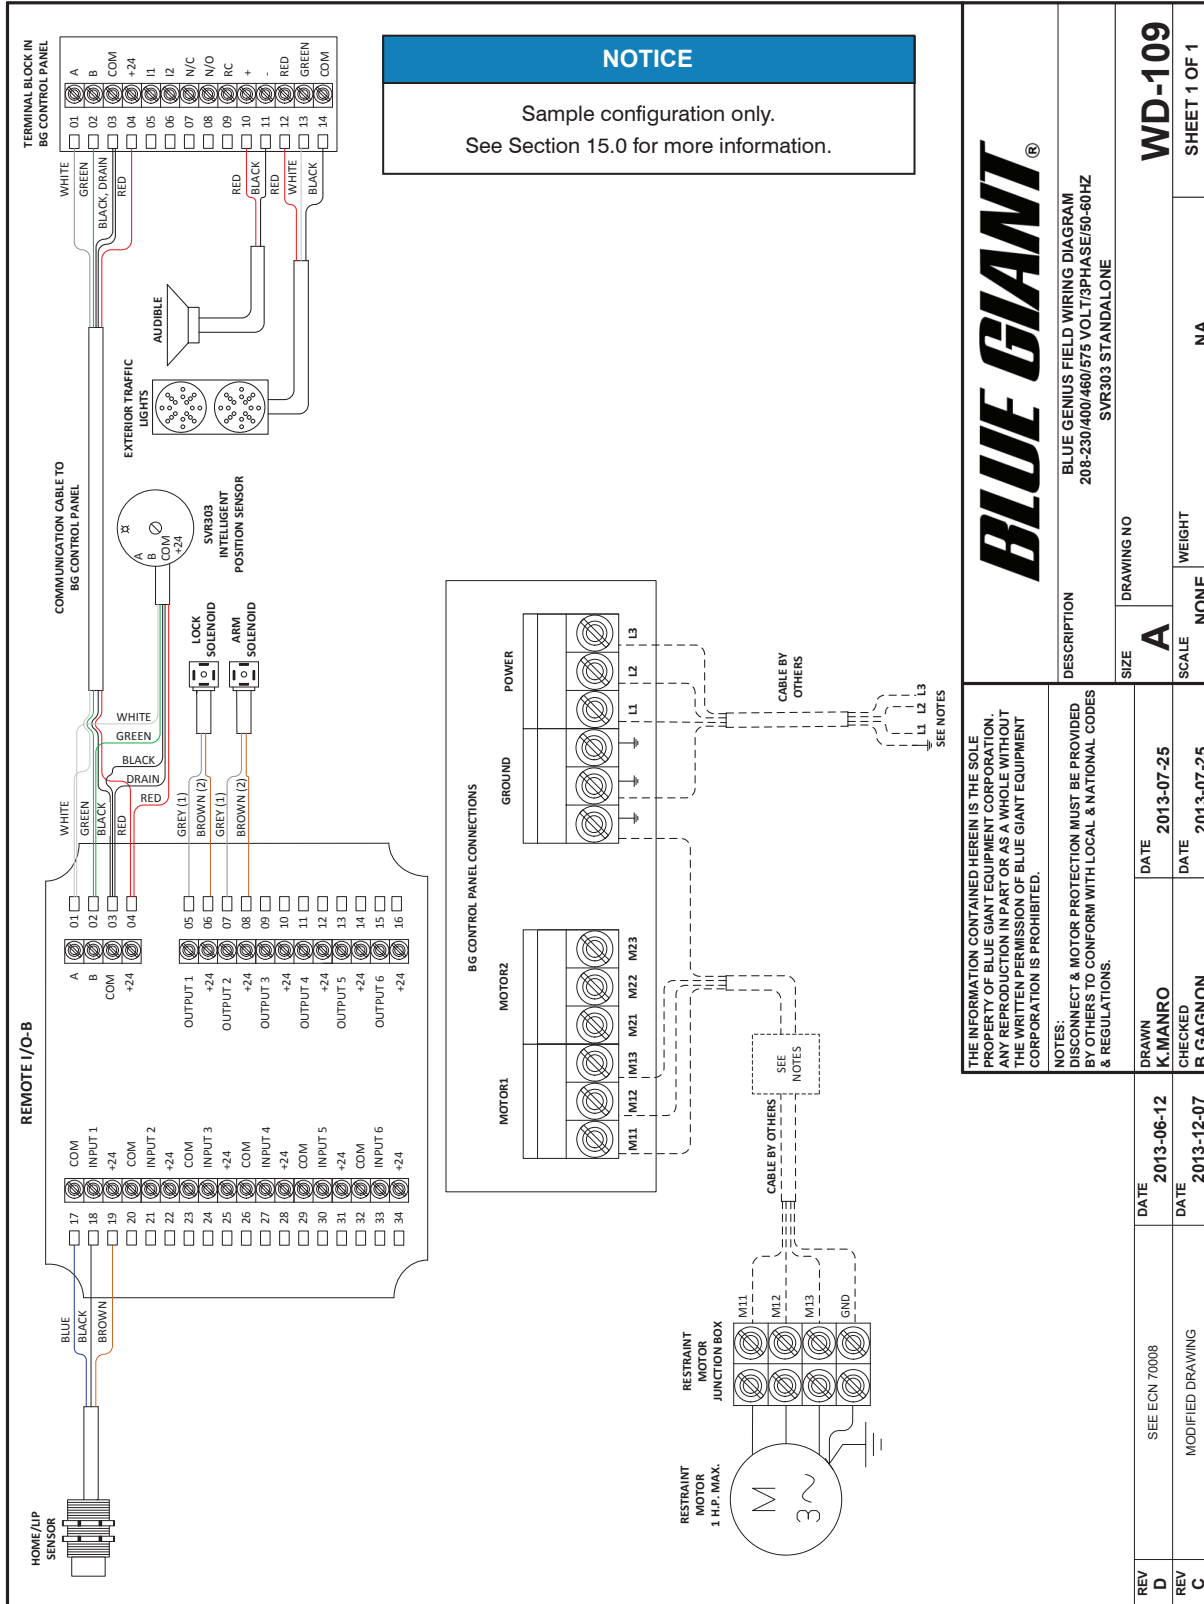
NOTICE

Sample configuration only.
See Section 15.0 for more information.

TERMINAL BLOCK IN BG CONTROL PANEL

01 A
02 B
03 COM
04 +24
05 I1
06 I2
07 N/C
08 N/O
09 RC
10 +
11 -
12 RED
13 GREEN
14 COM

WHITE
GREEN
BLACK, DRAIN
RED

RED
BLACK
RED
WHITE
BLACK

AUDIBLE

EXTERIOR TRAFFIC LIGHTS

COMMUNICATION CABLE TO BG CONTROL PANEL

A
B
COM
+24

SVR303 INTELLIGENT POSITION SENSOR

LOCK SOLENOID

ARM SOLENOID

WHITE
GREEN
BLACK
DRAIN
RED

WHITE
GREEN
BLACK
RED
GREY (1)
BROWN (2)
GREY (1)
BROWN (2)

REMOTE I/O-B

01 A
02 B
03 COM
04 +24
05 OUTPUT 1
06 +24
07 OUTPUT 2
08 +24
09 OUTPUT 3
10 +24
11 OUTPUT 4
12 +24
13 OUTPUT 5
14 +24
15 OUTPUT 6
16 +24

17 COM
18 INPUT 1
19 +24
20 COM
21 INPUT 2
22 +24
23 COM
24 INPUT 3
25 +24
26 COM
27 INPUT 4
28 +24
29 COM
30 INPUT 5
31 +24
32 COM
33 INPUT 6
34 +24

BLUE
BLACK
BROWN

HOME/LIP SENSOR

BG CONTROL PANEL CONNECTIONS

MOTOR1
MOTOR2
GROUND
POWER

M11 M12 M13 M21 M22 M23 L1 L2 L3

CABLE BY OTHERS

L1 L2 L3
SEE NOTES

SEE NOTES

CABLE BY OTHERS

RESTRAINT MOTOR JUNCTION BOX

M11
M12
M13
GND

RESTRAINT MOTOR 1 H.P. MAX.

M
3~

BLUE GIANT®

THE INFORMATION CONTAINED HEREIN IS THE SOLE PROPERTY OF BLUE GIANT EQUIPMENT CORPORATION. ANY REPRODUCTION IN PART OR AS A WHOLE WITHOUT THE WRITTEN PERMISSION OF BLUE GIANT EQUIPMENT CORPORATION IS PROHIBITED.

NOTES:
DISCONNECT & MOTOR PROTECTION MUST BE PROVIDED BY OTHERS TO CONFORM WITH LOCAL & NATIONAL CODES & REGULATIONS.

DESCRIPTION
BLUE GENIUS FIELD WIRING DIAGRAM
208-230/400/460/575 VOLT/3PHASE/50-60HZ
SVR303 STANDALONE

SIZE
A
DRAWING NO
WD-109
SHEET 1 OF 1

DRAWN
K.MANRO
DATE
2013-07-25
SCALE
NONE
WEIGHT
NA

CHECKED
B.GAGNON
DATE
2013-07-25

REV
D
DATE
2013-06-12
SEE ECN 70008

REV
C
DATE
2013-12-07
MODIFIED DRAWING